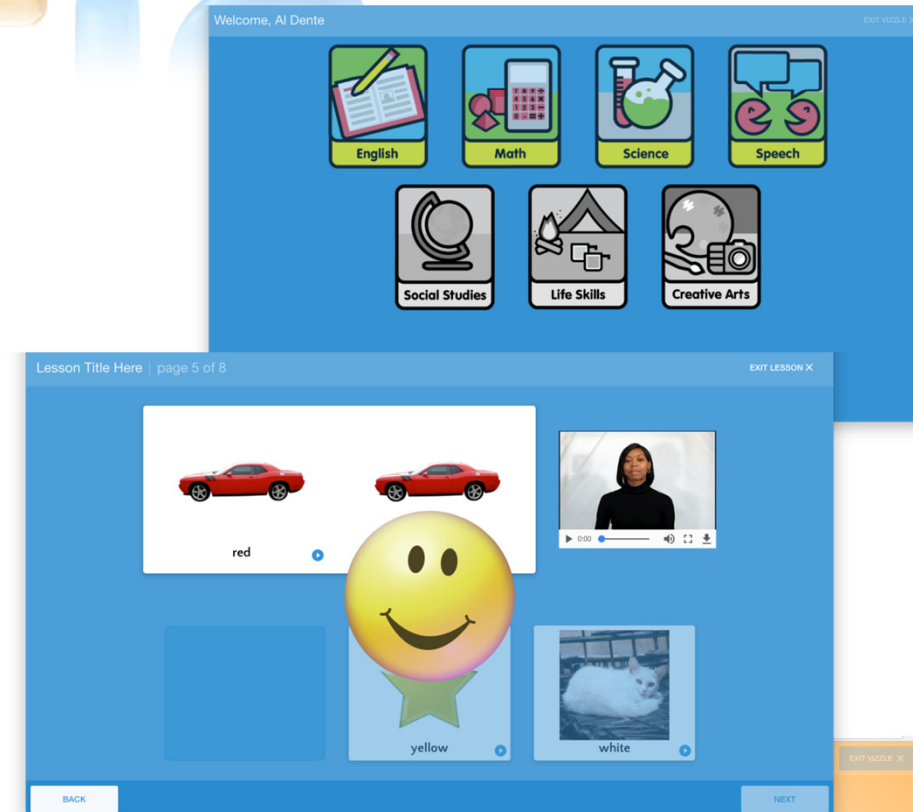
Welcome, Al Dente

EXIT VIZZLE X

English

Math

Science

Speech

Social Studies

Life Skills

Creative Arts

Lesson Title Here | page 5 of 8

EXIT LESSON X

red

0:00

yellow

white

EXIT VIZZLE X

BACK

NEXT